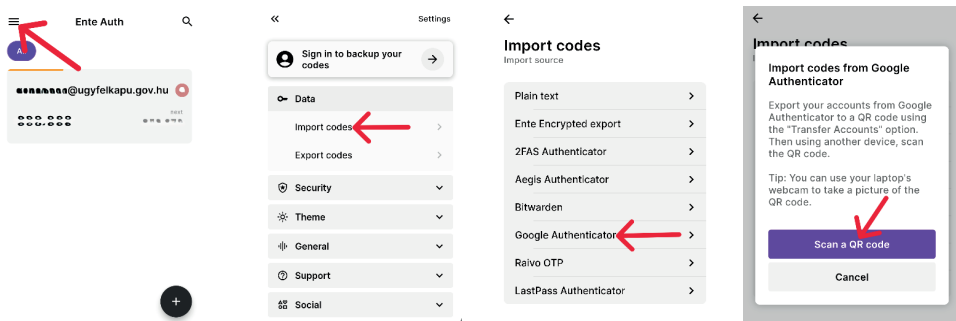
Ente Auth

A...

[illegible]@ugyfelkapu.gov.hu

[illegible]

next

«

Settings

Sign in to backup your codes

Data

Import codes

Export codes

Security

Theme

General

Support

Social

Import codes

Import source

Plain text

Ente Encrypted export

2FAS Authenticator

Aegis Authenticator

Bitwarden

Google Authenticator

Raivo OTP

LastPass Authenticator

Import codes

Import codes from Google Authenticator

Export your accounts from Google Authenticator to a QR code using the "Transfer Accounts" option. Then using another device, scan the QR code.

Tip: You can use your laptop's webcam to take a picture of the QR code.

Scan a QR code

Cancel